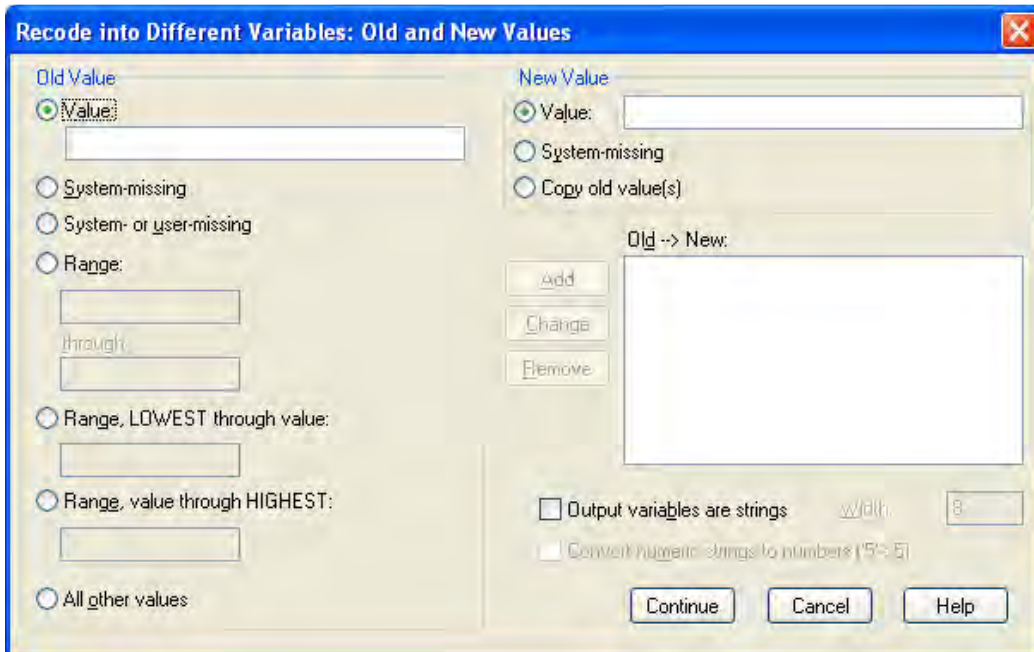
Recode into Different Variables: Old and New Values

Old Value

Value:

System-missing

System- or user-missing

Range:

through

Range, LOWEST through value:

Range, value through HIGHEST:

All other values

New Value

Value:

System-missing

Copy old value(s)

Old --> New:

Add

Change

Remove

Output variables are strings

Width: 8

Convert numeric strings to numbers ('5'->5)

Continue

Cancel

Help